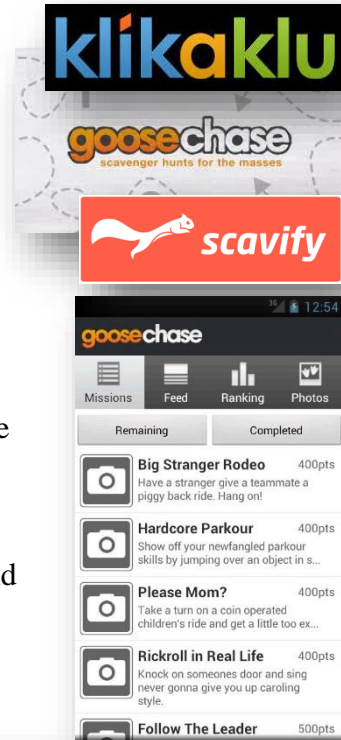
klikaklu

goosechase
scavenger hunts for the masses

scavify

3G 12:54

goosechase

Missions | Feed | Ranking | Photos

Remaining | Completed

Big Stranger Rodeo 400pts
Have a stranger give a teammate a piggy back ride. Hang on!

Hardcore Parkour 400pts
Show off your newfangled parkour skills by jumping over an object in s...

Please Mom? 400pts
Take a turn on a coin operated children's ride and get a little too ex...

Rickroll in Real Life 400pts
Knock on someones door and sing never gonna give you up caroling style.

Follow The Leader 500pts

e

d